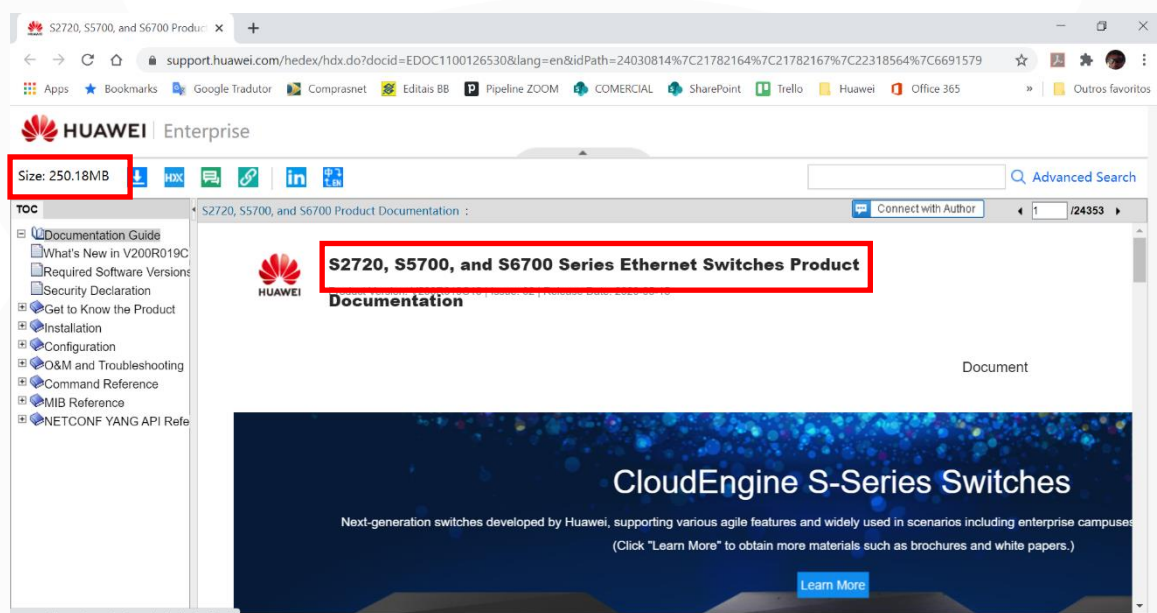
S2720, S5700, and S6700 Product ×

support.huawei.com/hedex/hdx.do?docid=EDOC1100126530&lang=en&idPath=24030814%7C21782164%7C21782167%7C22318564%7C6691579

Apps Bookmarks Google Tradutor Comprasnet Editais BB Pipeline ZOOM COMERCIAL SharePoint Trello Huawei Office 365 » Outros favoritos

HUAWEI | Enterprise

Size: 250.18MB

HDX

Advanced Search

TOC

S2720, S5700, and S6700 Product Documentation :

Connect with Author

1 /24353

Documentation Guide
What's New in V200R019C
Required Software Versions
Security Declaration
Get to Know the Product
Installation
Configuration
O&M and Troubleshooting
Command Reference
MIB Reference
NETCONF YANG API Refe

HUAWEI

S2720, S5700, and S6700 Series Ethernet Switches Product Documentation

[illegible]

Document

CloudEngine S-Series Switches

Next-generation switches developed by Huawei, supporting various agile features and widely used in scenarios including enterprise campuses

(Click "Learn More" to obtain more materials such as brochures and white papers.)

Learn More